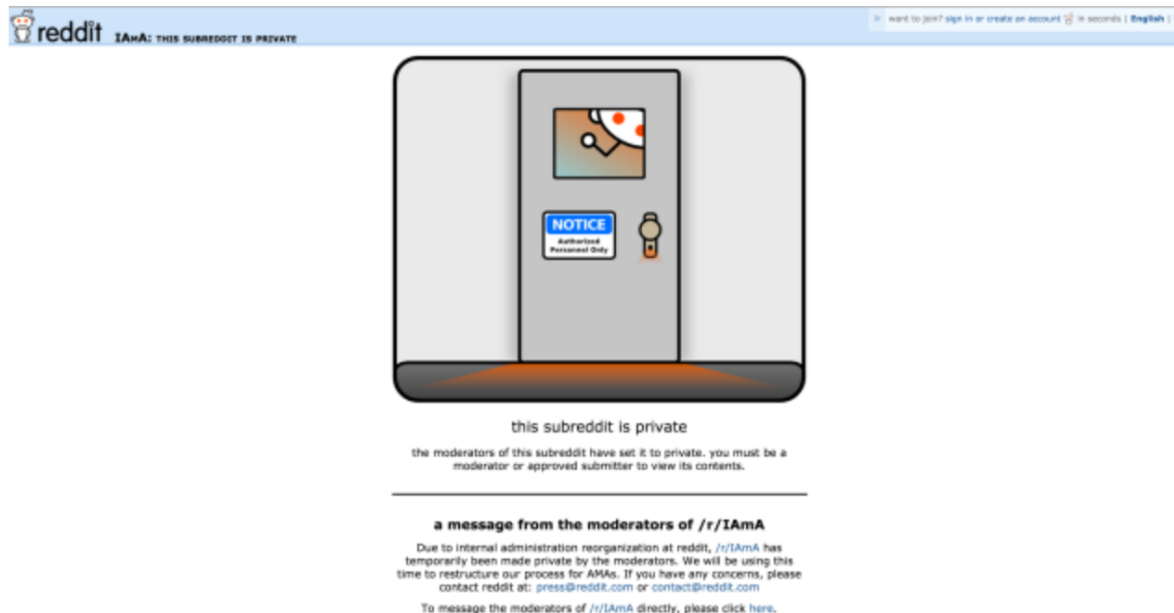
reddit IAmA: THIS SUBREDDIT IS PRIVATE

want to join? sign in or create an account in seconds | English |

NOTICE
Authorized Personnel Only

this subreddit is private

the moderators of this subreddit have set it to private. you must be a moderator or approved submitter to view its contents.

a message from the moderators of /r/IAmA

Due to internal administration reorganization at reddit, /r/IAmA has temporarily been made private by the moderators. We will be using this time to restructure our process for AMAs. If you have any concerns, please contact reddit at: press@reddit.com or contact@reddit.com

To message the moderators of /r/IAmA directly, please click here.